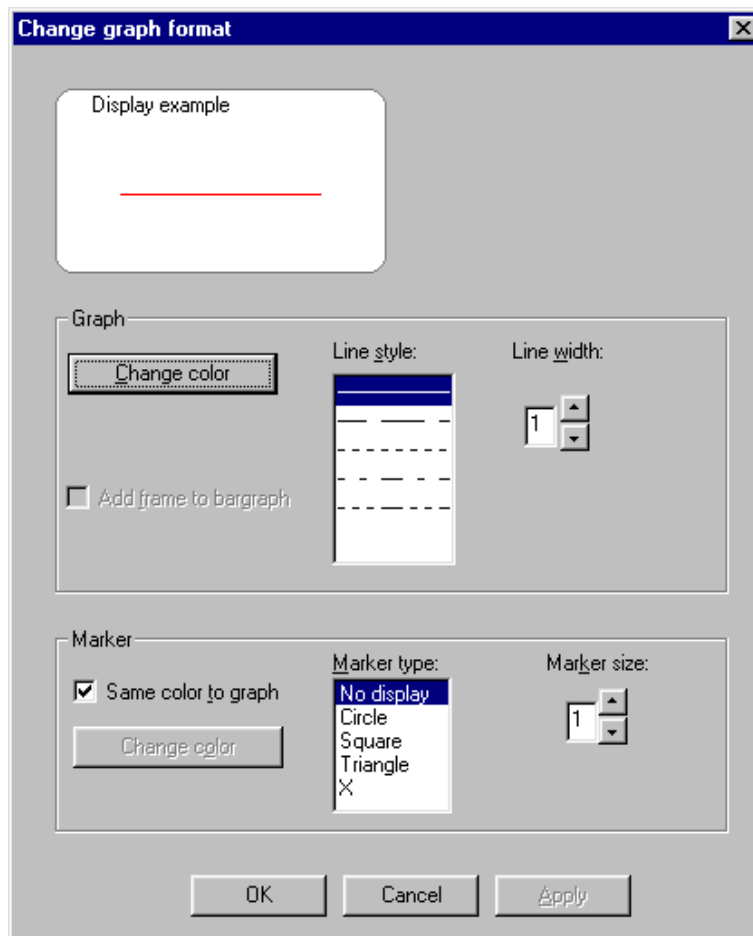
Change graph format

Display example

Graph

Change color

Line style:

Line width:

1

Add frame to bargraph

Marker

Same color to graph

Change color

Marker type:

No display
Circle
Square
Triangle
X

Marker size:

1

OK

Cancel

Apply